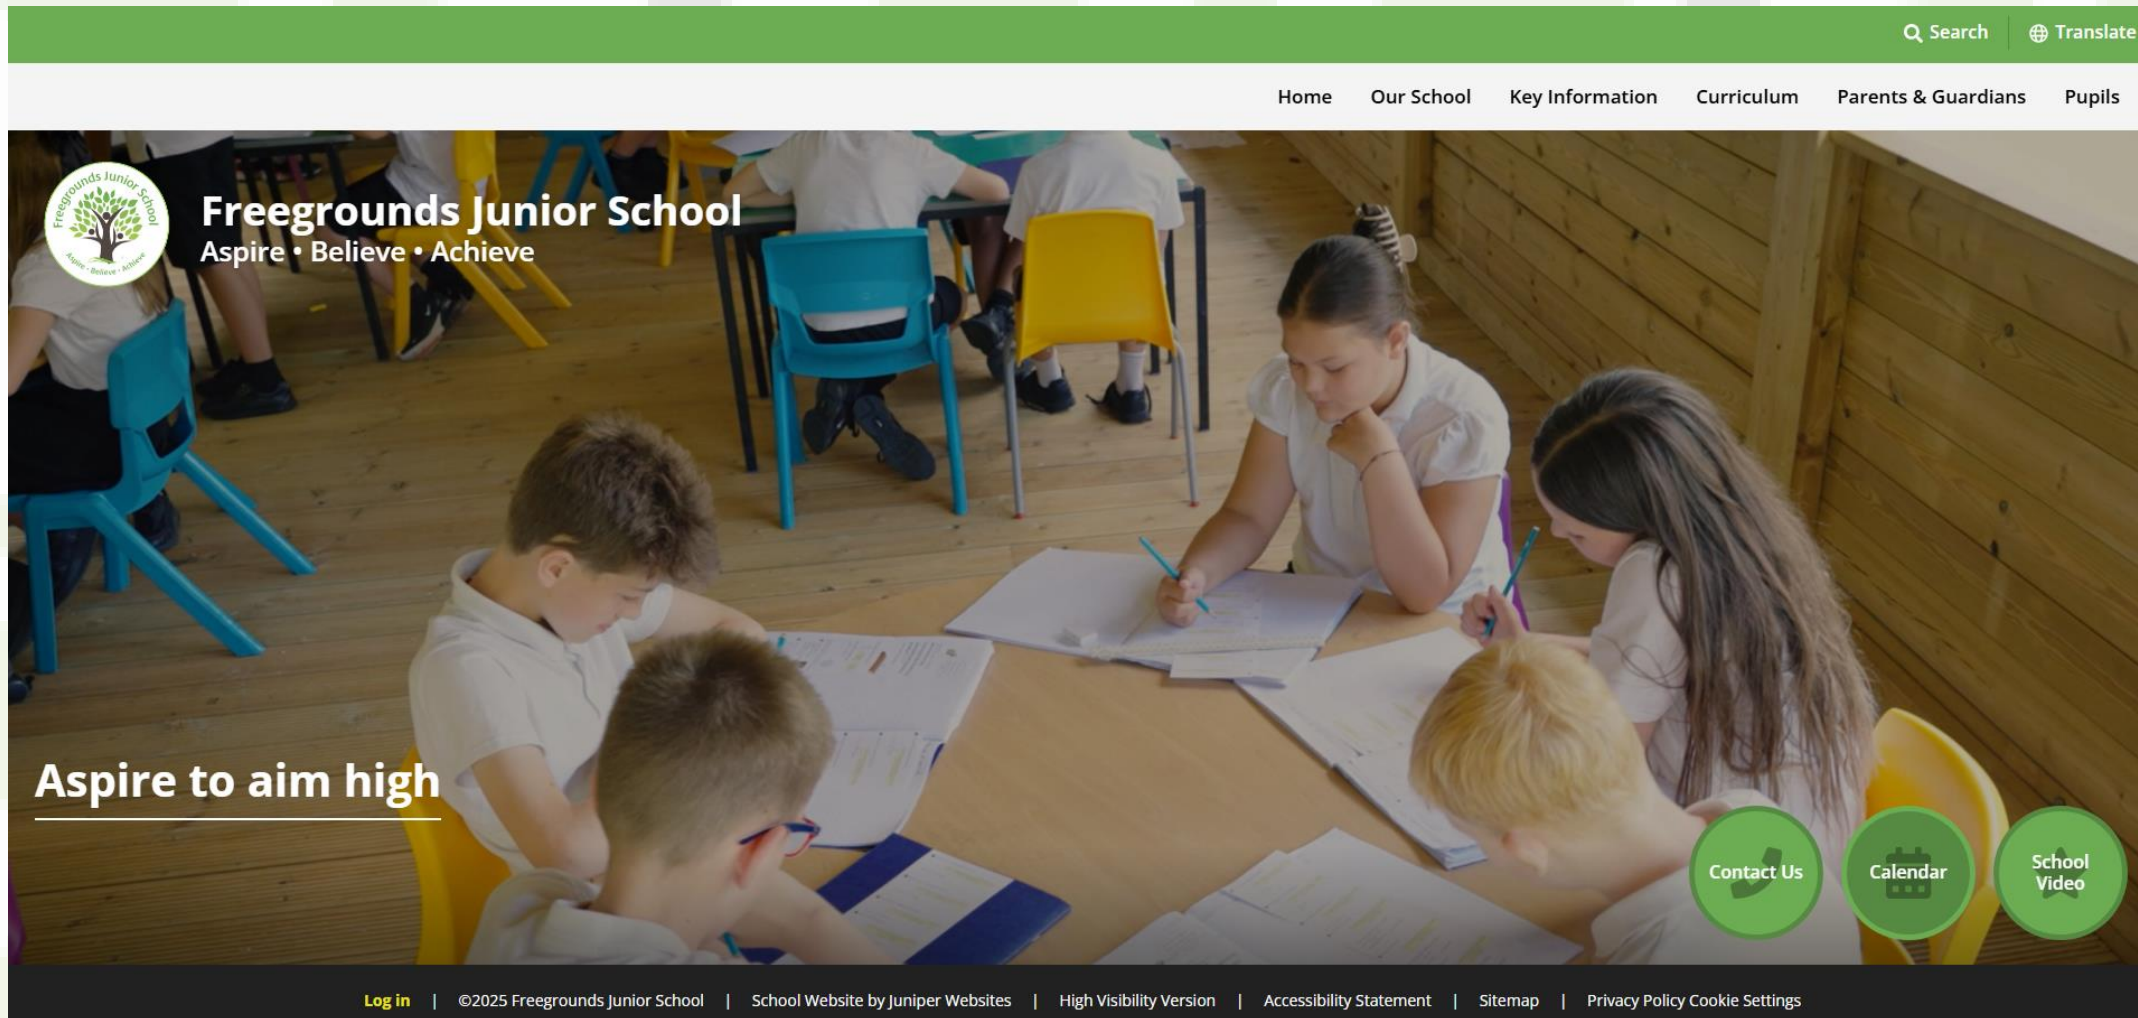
Search | Translate

Home Our School Key Information Curriculum Parents & Guardians Pupils

Freegrounds Junior School
Aspire • Believe • Achieve

Freegrounds Junior School
Aspire • Believe • Achieve

Aspire to aim high

Contact Us
Calendar
School Video

Log in | ©2025 Freegrounds Junior School | School Website by Juniper Websites | High Visibility Version | Accessibility Statement | Sitemap | Privacy Policy Cookie Settings